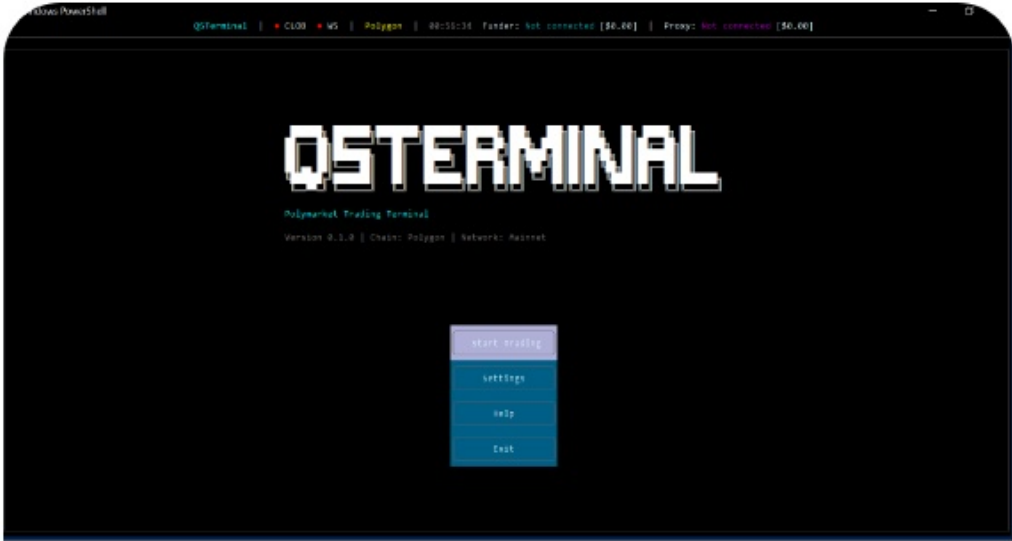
indows PowerShell

QSTerminal | ● CLOB ● WS | Polygon | 00:55:34 Funder: Not connected [$0.00] | Proxy: Not connected [$0.00]

QSTERMINAL

Polymarket Trading Terminal

Version 0.1.0 | Chain: Polygon | Network: Mainnet

Start Trading

Settings

Help

Exit